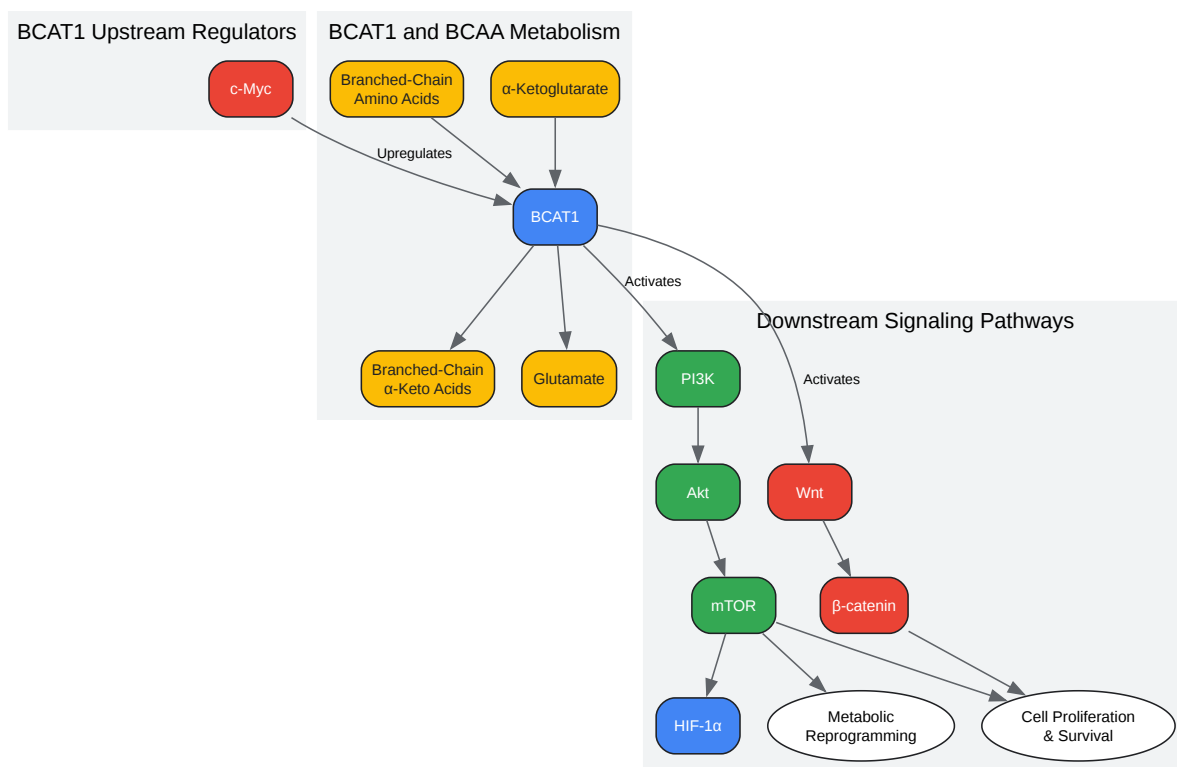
BCAT1 Upstream Regulators

c-Myc

BCAT1 and BCAA Metabolism

Branched-Chain Amino Acids

α-Ketoglutarate

Upregulates

BCAT1

Activates

Branched-Chain α-Keto Acids

Glutamate

Downstream Signaling Pathways

PI3K

Activates

Akt

Wnt

mTOR

β-catenin

HIF-1α

Metabolic Reprogramming

Cell Proliferation & Survival